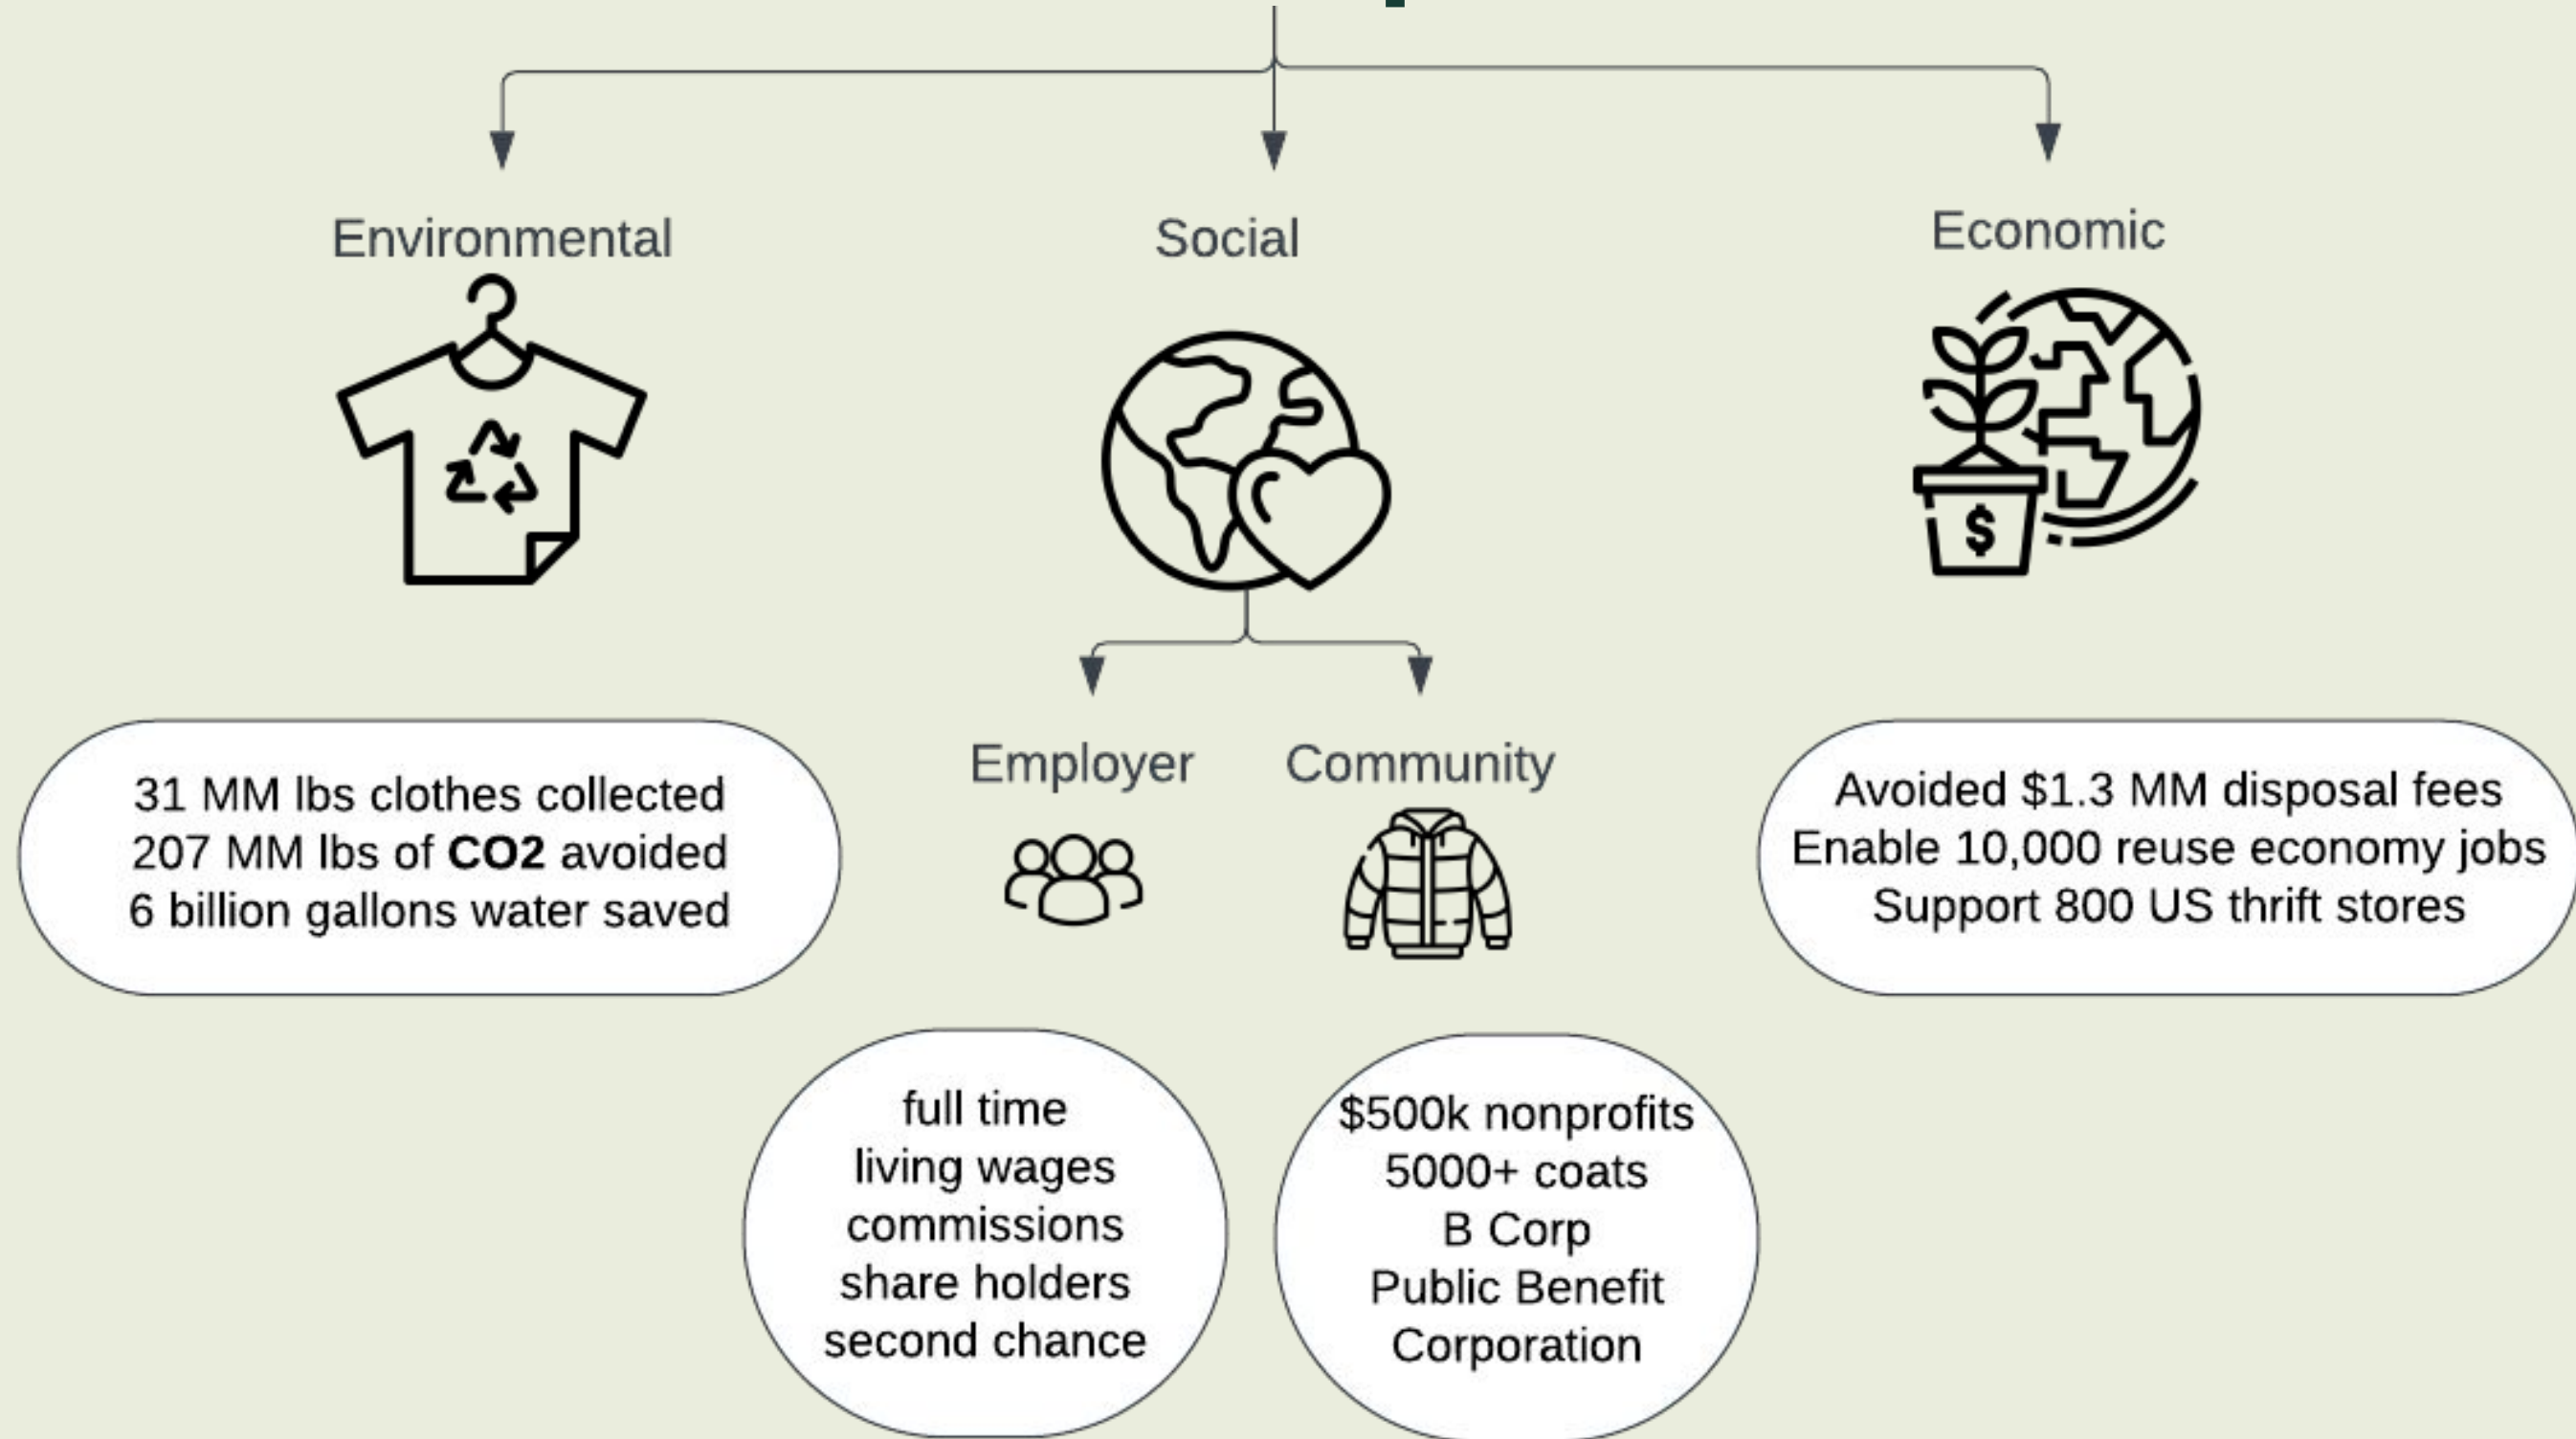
Environmental

Social

Economic

31 MM lbs clothes collected
207 MM lbs of **CO2** avoided
6 billion gallons water saved

Employer

Community

Avoided \$1.3 MM disposal fees
Enable 10,000 reuse economy jobs
Support 800 US thrift stores

full time
living wages
commissions
share holders
second chance

\$500k nonprofits
5000+ coats
B Corp
Public Benefit
Corporation